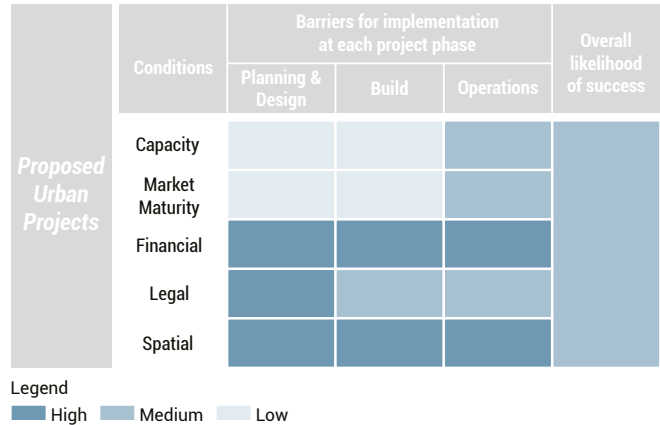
Proposed Urban Projects

| Conditions | Barriers for implementation at each project phase: Planning & Design | Build | Operations | Overall likelihood of success |
|---|---|---|---|---|
| Capacity | | | | |
| Market Maturity | | | | |
| Financial | | | | |
| Legal | | | | |
| Spatial | | | | |

Legend
High Medium Low